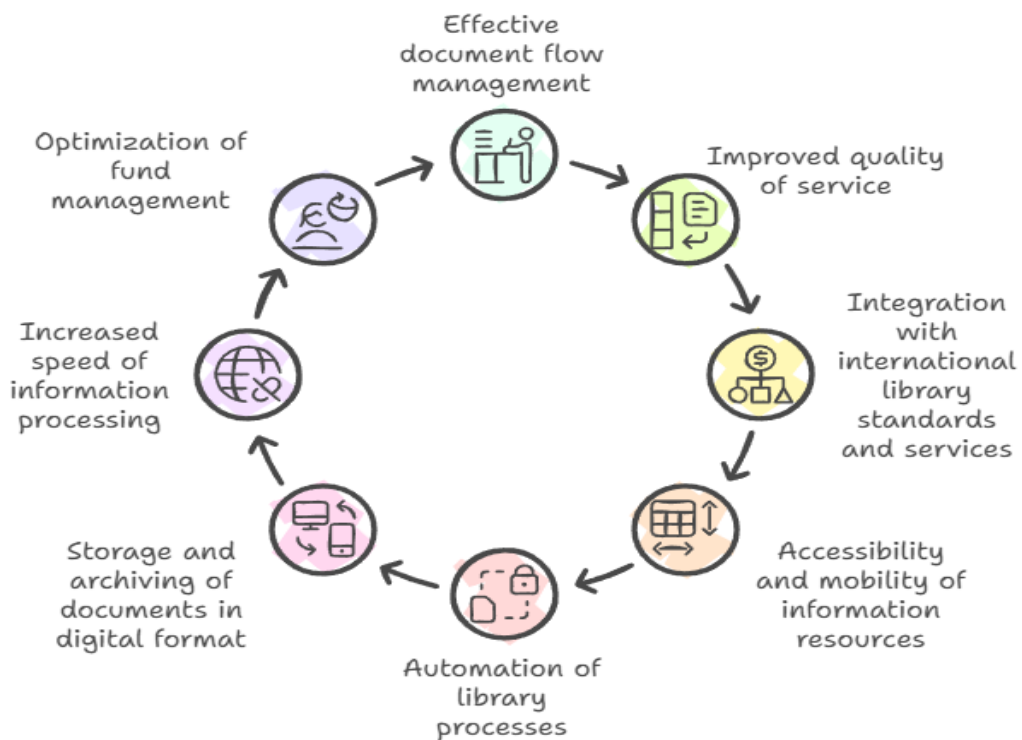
Effective document flow management

Improved quality of service

Integration with international library standards and services

Accessibility and mobility of information resources

Automation of library processes

Storage and archiving of documents in digital format

Increased speed of information processing

Optimization of fund management